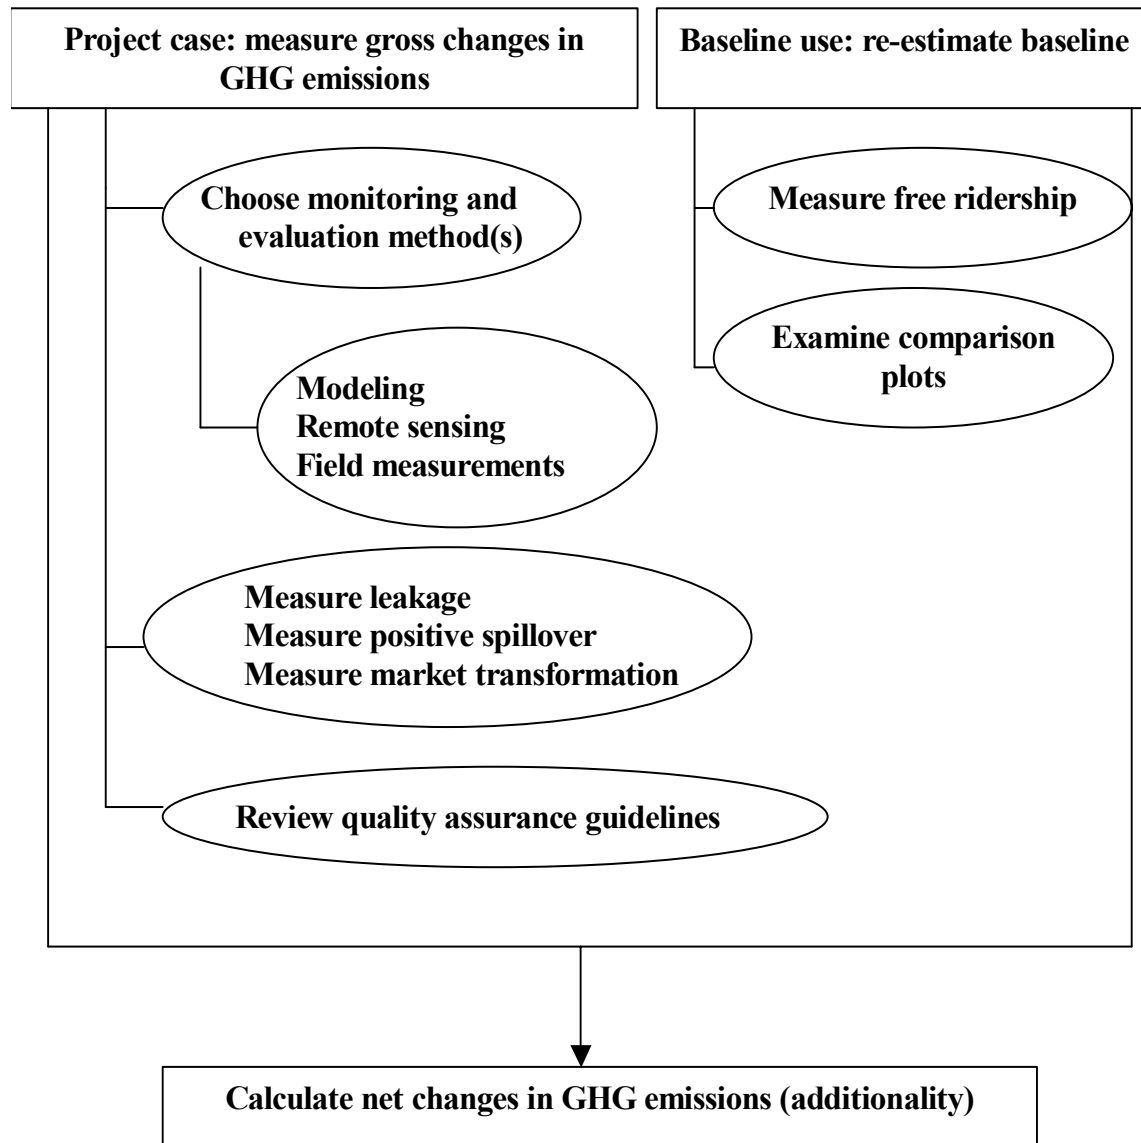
Project case: measure gross changes in GHG emissions

Baseline use: re-estimate baseline

Choose monitoring and evaluation method(s)

Measure free ridership

Examine comparison plots

Modeling
Remote sensing
Field measurements

Measure leakage
Measure positive spillover
Measure market transformation

Review quality assurance guidelines

Calculate net changes in GHG emissions (additionality)